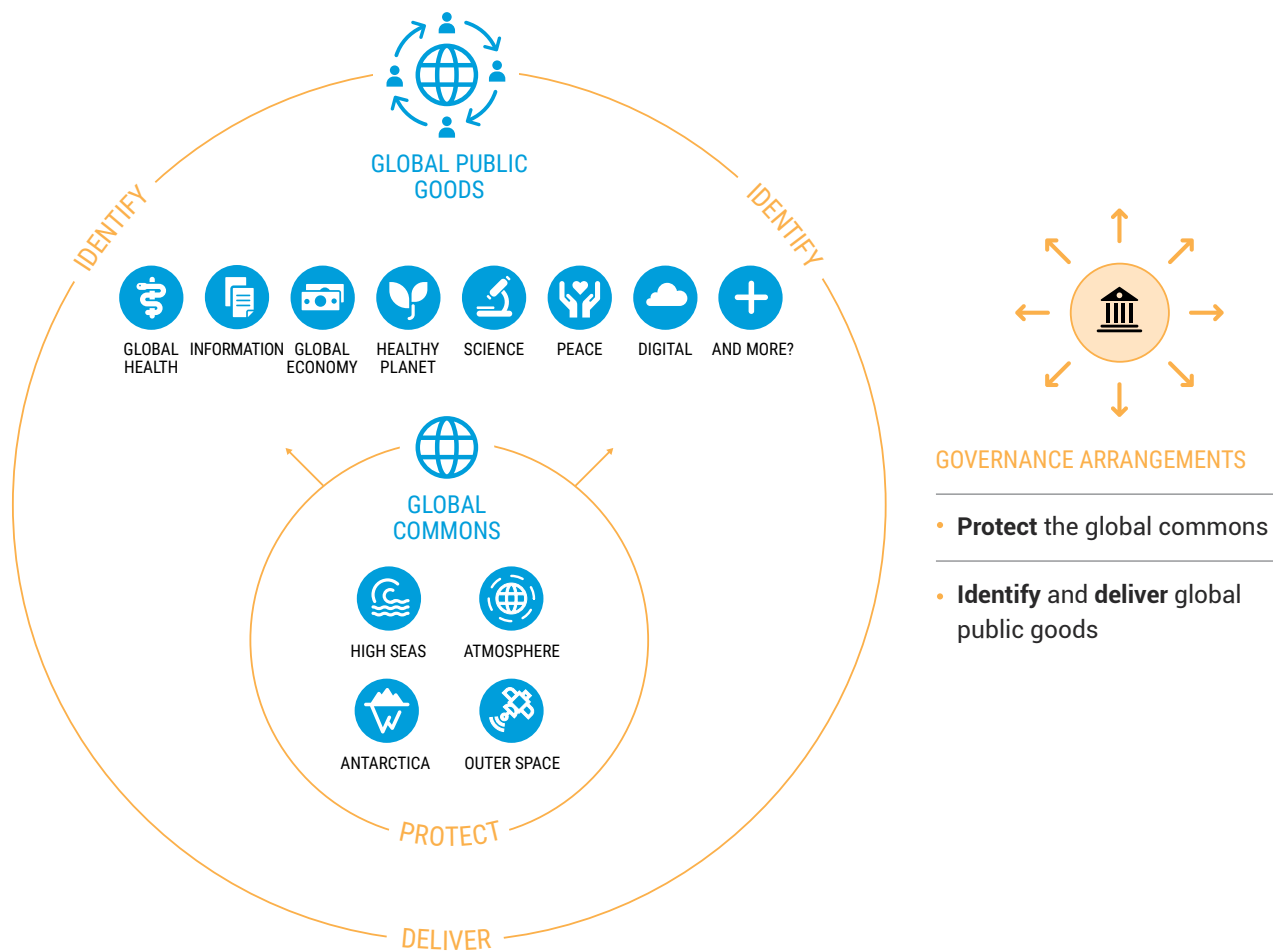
GLOBAL PUBLIC GOODS

IDENTIFY

IDENTIFY

GLOBAL HEALTH

INFORMATION

GLOBAL ECONOMY

HEALTHY PLANET

SCIENCE

PEACE

DIGITAL

AND MORE?

GLOBAL COMMONS

HIGH SEAS

ATMOSPHERE

ANTARCTICA

OUTER SPACE

PROTECT

DELIVER

GOVERNANCE ARRANGEMENTS

• **Protect** the global commons

• **Identify** and **deliver** global public goods